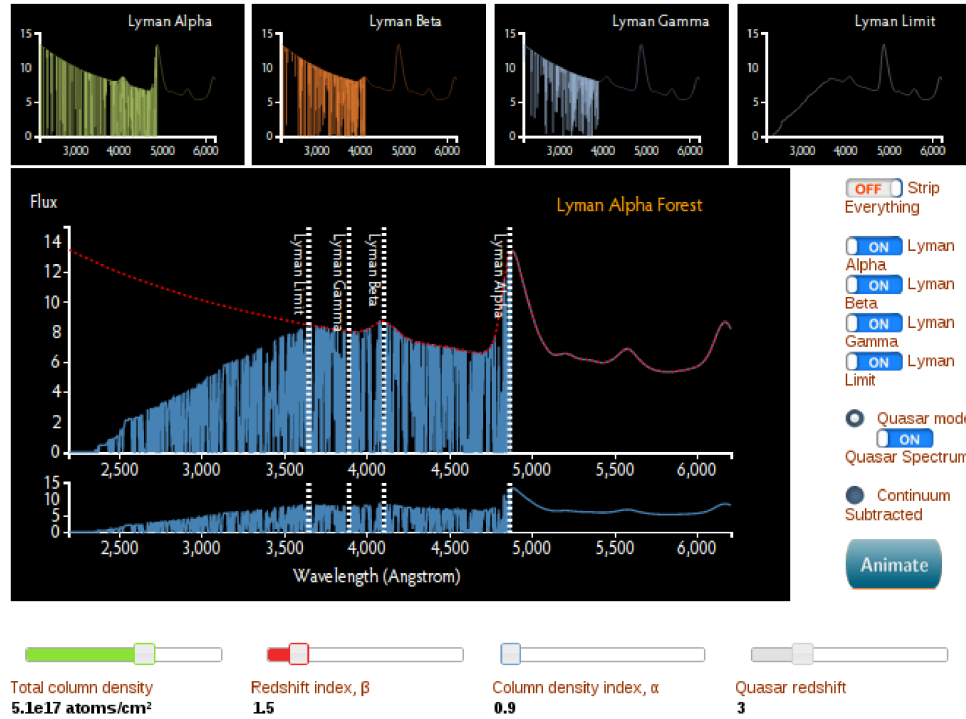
Lyman Alpha
15
10
5
0
3,000 4000 5,000 6,000

Lyman Beta
15
10
5
0
3,000 4000 5,000 6,000

Lyman Gamma
15
10
5
0
3,000 4000 5,000 6,000

Lyman Limit
15
10
5
0
3,000 4000 5,000 6,000

Flux

Lyman Alpha Forest

Lyman Limit
Lyman Gamma
Lyman Beta
Lyman Alpha

14
12
10
8
6
4
2
0
2,500 3,000 3,500 4,000 4,500 5,000 5,500 6,000

15
10
5
0
2,500 3,000 3,500 4,000 4,500 5,000 5,500 6,000
Wavelength (Angstrom)

OFF Strip Everything

ON Lyman Alpha
ON Lyman Beta
ON Lyman Gamma
ON Lyman Limit

Quasar mode
ON
Quasar Spectrum

Continuum Subtracted

Animate

Total column density
5.1e17 atoms/cm²

Redshift index, β
1.5

Column density index, α
0.9

Quasar redshift
3